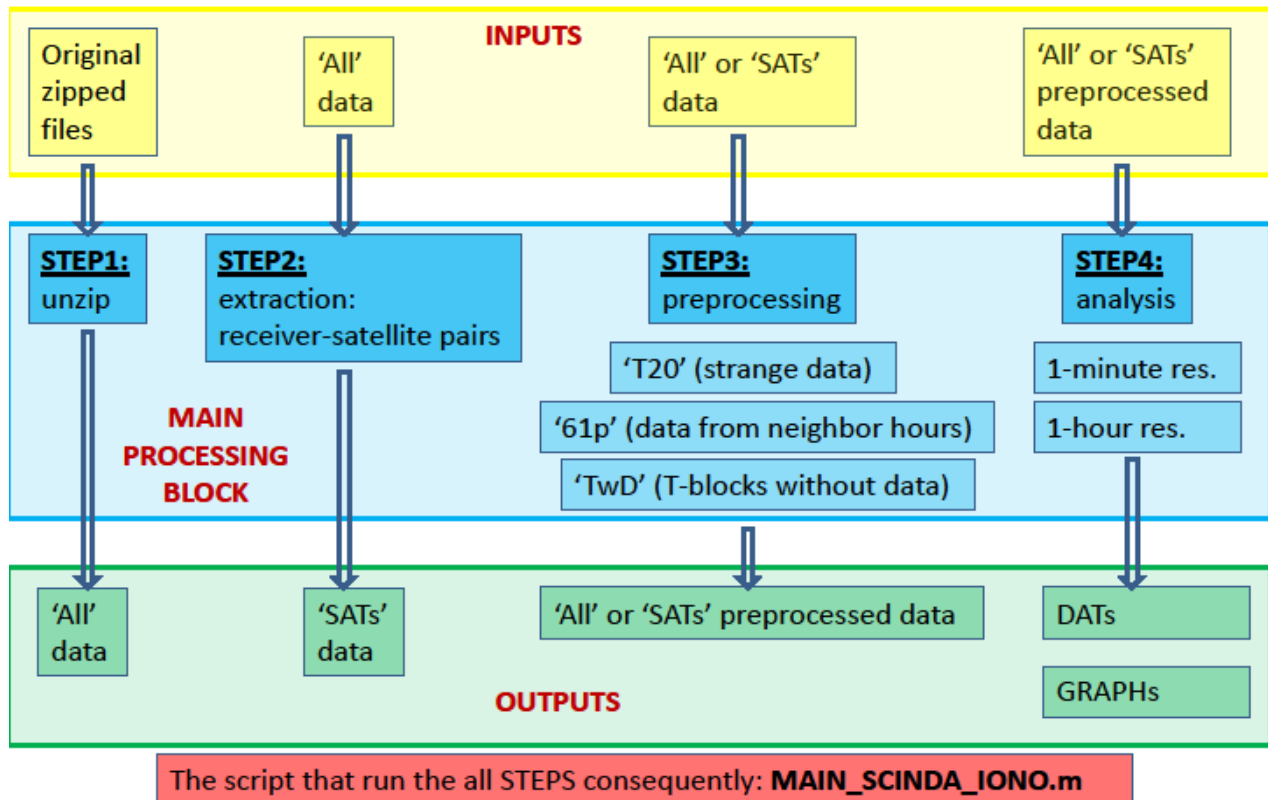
INPUTS

Original zipped files

'All' data

'All' or 'SATs' data

'All' or 'SATs' preprocessed data

STEP1: unzip

STEP2: extraction: receiver-satellite pairs

STEP3: preprocessing

STEP4: analysis

'T20' (strange data)

'61p' (data from neighbor hours)

'TwD' (T-blocks without data)

1-minute res.

1-hour res.

MAIN PROCESSING BLOCK

'All' data

'SATs' data

'All' or 'SATs' preprocessed data

DATs

GRAPHs

OUTPUTS

The script that run the all STEPS consequently: MAIN_SCINDA_IONO.m